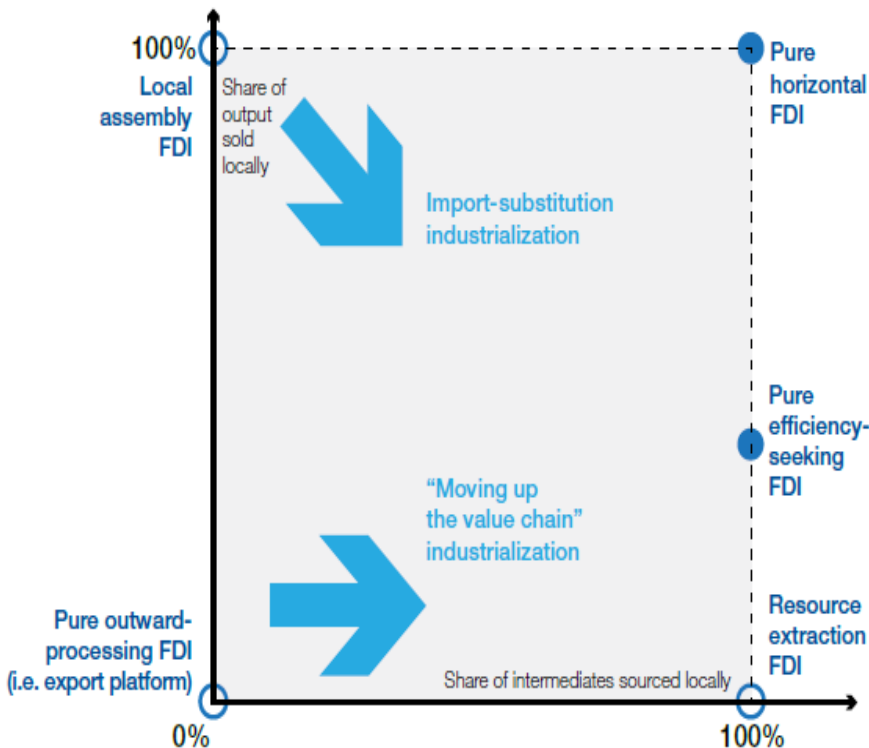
100%

Local assembly FDI

Share of output sold locally

Pure horizontal FDI

Import-substitution industrialization

Pure efficiency-seeking FDI

“Moving up the value chain” industrialization

Pure outward-processing FDI (i.e. export platform)

Resource extraction FDI

Share of intermediates sourced locally

0%

100%